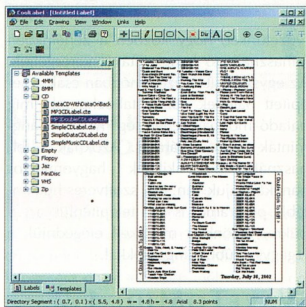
CoolLabel - [Untitled Label]

File Edit Drawing View Window Links Help

Available Templates
4MM
8MM
CD
DataCDWithDataOnBack
MP3CDLabel.cte
MP3CDLabel.cte
SimpleCDLabel.cte
SimpleDataCDLabel.cte
SimpleMusicCDLabel.cte
Empty
Floppy
Jaz
MiniDisc
VHS
Zip

Labels
Templates

Thursday, July 18, 2002

Directory Segment : ( 0.7, 0.1 ) x ( 5.5, 4.8 ) w= 4.8 h= 4.8 Arial 6.5 points

NUM